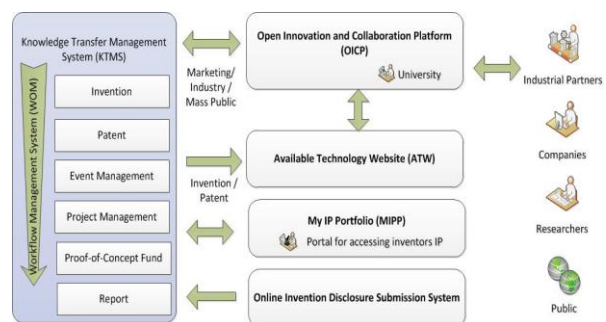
Knowledge Transfer Management System (KTMS)

Workflow Management System (WOM)

Invention

Patent

Event Management

Project Management

Proof-of-Concept Fund

Report

Marketing/ Industry / Mass Public

Invention / Patent

Open Innovation and Collaboration Platform (OICP)

University

Available Technology Website (ATW)

My IP Portfolio (MIPP)

Portal for accessing inventors IP

Online Invention Disclosure Submission System

Industrial Partners

Companies

Researchers

Public